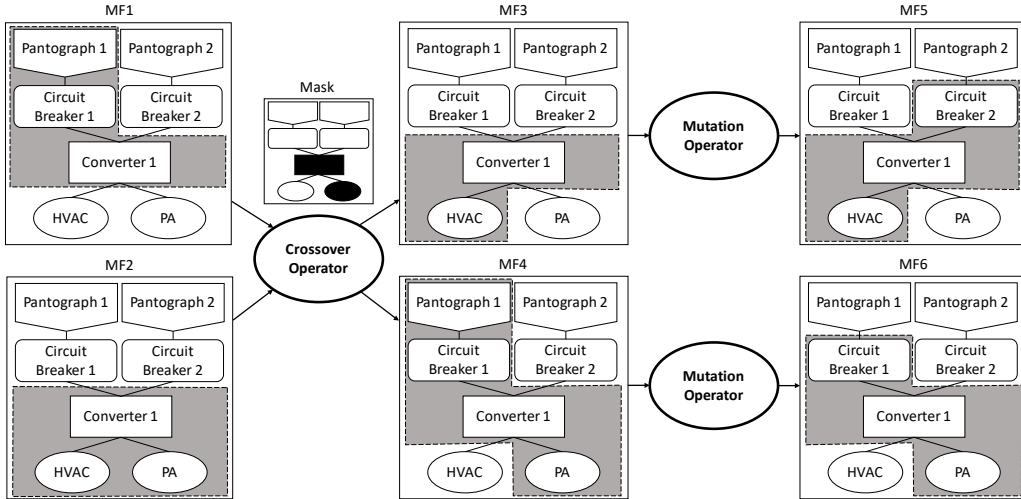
MF1

Pantograph 1
Pantograph 2
Circuit Breaker 1
Circuit Breaker 2
Converter 1
HVAC
PA

Mask

MF2

Pantograph 1
Pantograph 2
Circuit Breaker 1
Circuit Breaker 2
Converter 1
HVAC
PA

Crossover Operator

MF3

Pantograph 1
Pantograph 2
Circuit Breaker 1
Circuit Breaker 2
Converter 1
HVAC
PA

MF4

Pantograph 1
Pantograph 2
Circuit Breaker 1
Circuit Breaker 2
Converter 1
HVAC
PA

Mutation Operator

Mutation Operator

MF5

Pantograph 1
Pantograph 2
Circuit Breaker 1
Circuit Breaker 2
Converter 1
HVAC
PA

MF6

Pantograph 1
Pantograph 2
Circuit Breaker 1
Circuit Breaker 2
Converter 1
HVAC
PA